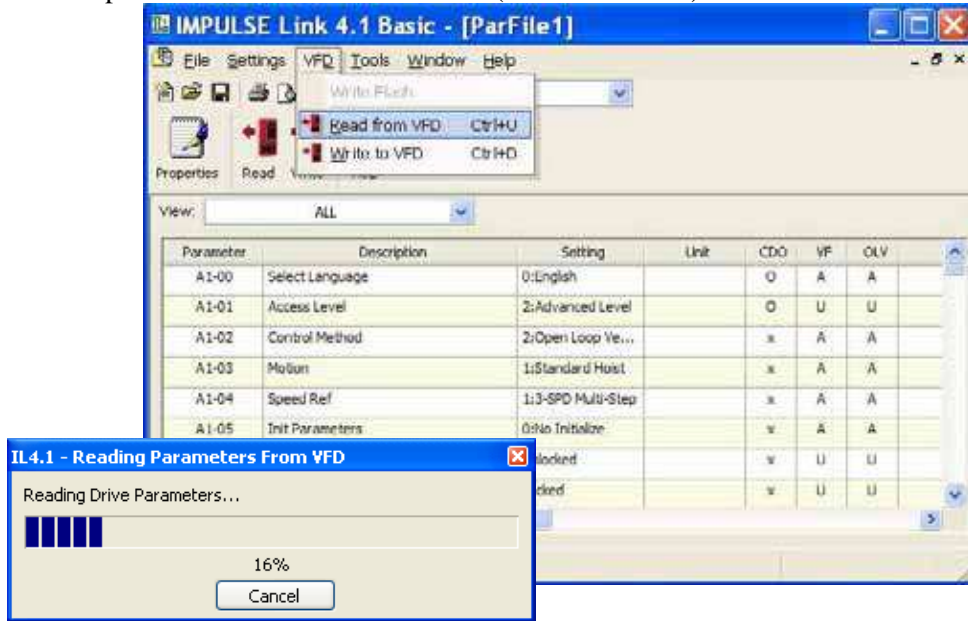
IMPULSE Link 4.1 Basic - [ParFile1]

File Settings VFD Tools Window Help

Write Flash
Read from VFD Ctrl+U
Write to VFD Ctrl+D

Properties Read

View: ALL

| Parameter | Description | Setting | Unit | CDO | VF | OLV |
|---|---|---|---|---|---|---|
| A1-00 | Select Language | 0:English | | O | A | A |
| A1-01 | Access Level | 2:Advanced Level | | O | U | U |
| A1-02 | Control Method | 2:Open Loop Ve... | | x | A | A |
| A1-03 | Motion | 1:Standard Hoist | | x | A | A |
| A1-04 | Speed Ref | 1:3-SPD Multi-Step | | x | A | A |
| A1-05 | Init Parameters | 0:No Initialize | | x | A | A |
| | | locked | | x | U | U |
| | | locked | | x | U | U |

IL4.1 - Reading Parameters From VFD

Reading Drive Parameters...

16%

Cancel